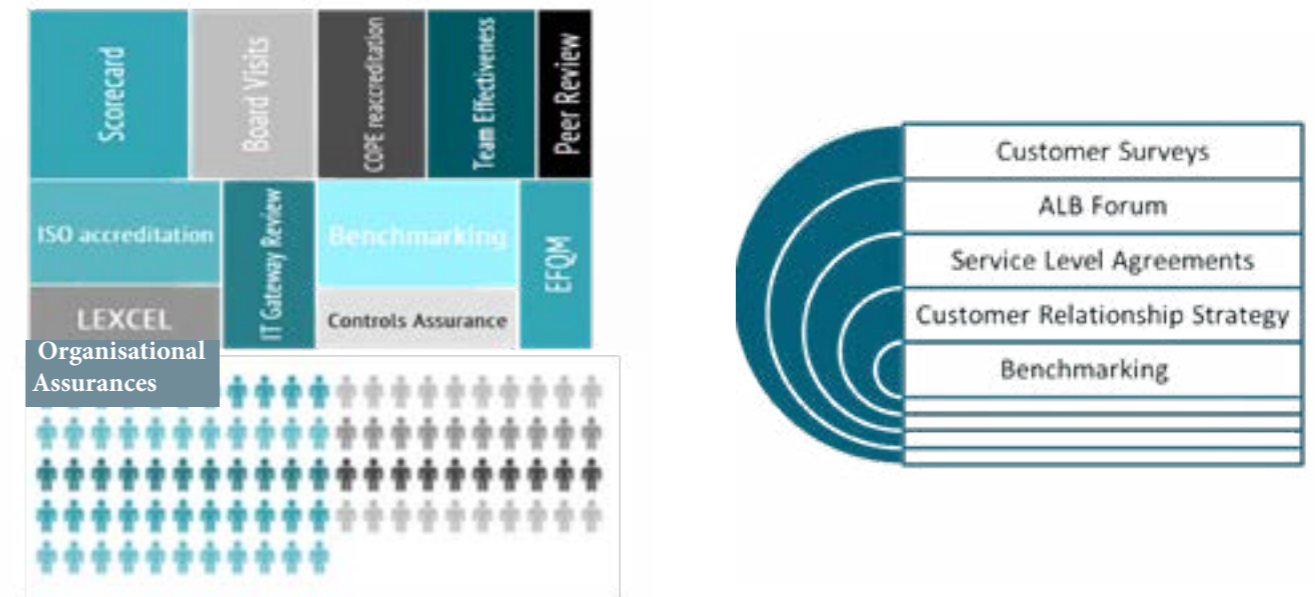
Scorecard

Board Visits

COPE reaccreditation

Team Effectiveness

Peer Review

ISO accreditation

IT Gateway Review

Benchmarking

EFQM

LEXCEL

Controls Assurance

Organisational Assurances

Customer Surveys

ALB Forum

Service Level Agreements

Customer Relationship Strategy

Benchmarking